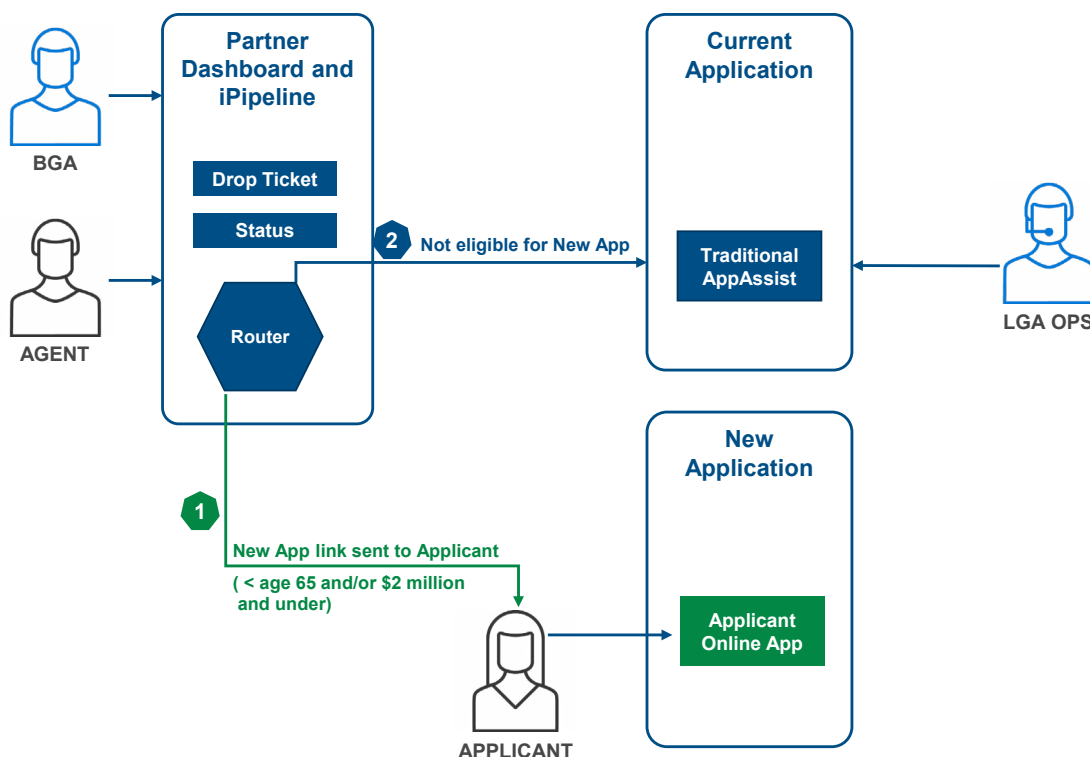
BGA

AGENT

Partner Dashboard and iPipeline

Drop Ticket

Status

Router

2 Not eligible for New App

Current Application

Traditional AppAssist

LGA OPS

1

New App link sent to Applicant ( < age 65 and/or $2 million and under)

New Application

Applicant Online App

APPLICANT